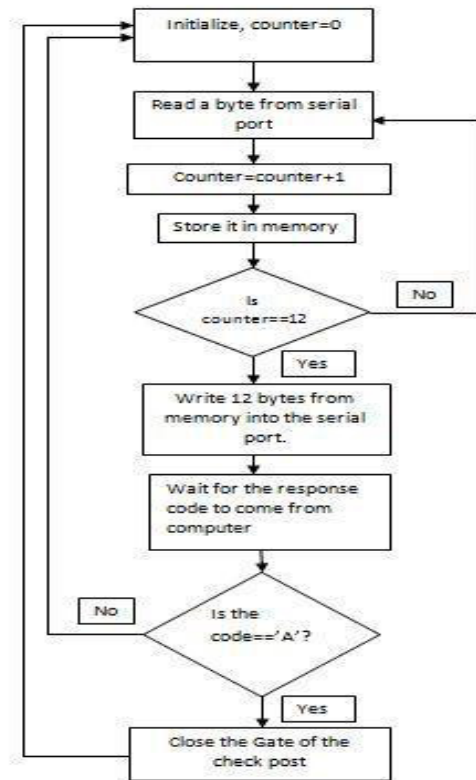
Initialize, counter=0

Read a byte from serial port

Counter=counter+1

Store it in memory

Is counter==12

No

Yes

Write 12 bytes from memory into the serial port.

Wait for the response code to come from computer

No

Is the code=='A'?

Yes

Close the Gate of the check post